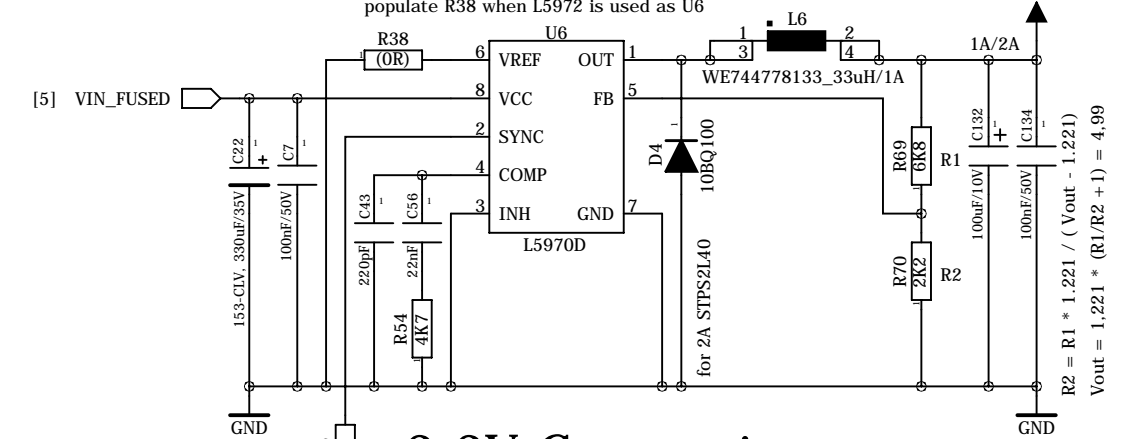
populate R38 when L5972 is used as U6

U6
R38
(0R)
6 VREF
OUT 1
1 L6 2
3 4
WE744778133_33uH/1A
1A/2A
[5] VIN_FUSED
8 VCC
FB 5
2 SYNC
4 COMP
3 INH
GND 7
L5970D
D4
10BQ100
for 2A STPS2L40
C22
153-CLV, 330uF/35V
C7
100nF/50V
C43
220pF
C56
22nF
R54
4K7
R69
6K8
R1
R70
2K2
R2
C132
100uF/10V
C134
100nF/50V
R2 = R1 * 1.221 / ( Vout - 1.221)
Vout = 1,221 * (R1/R2 +1) = 4,99
GND
GND